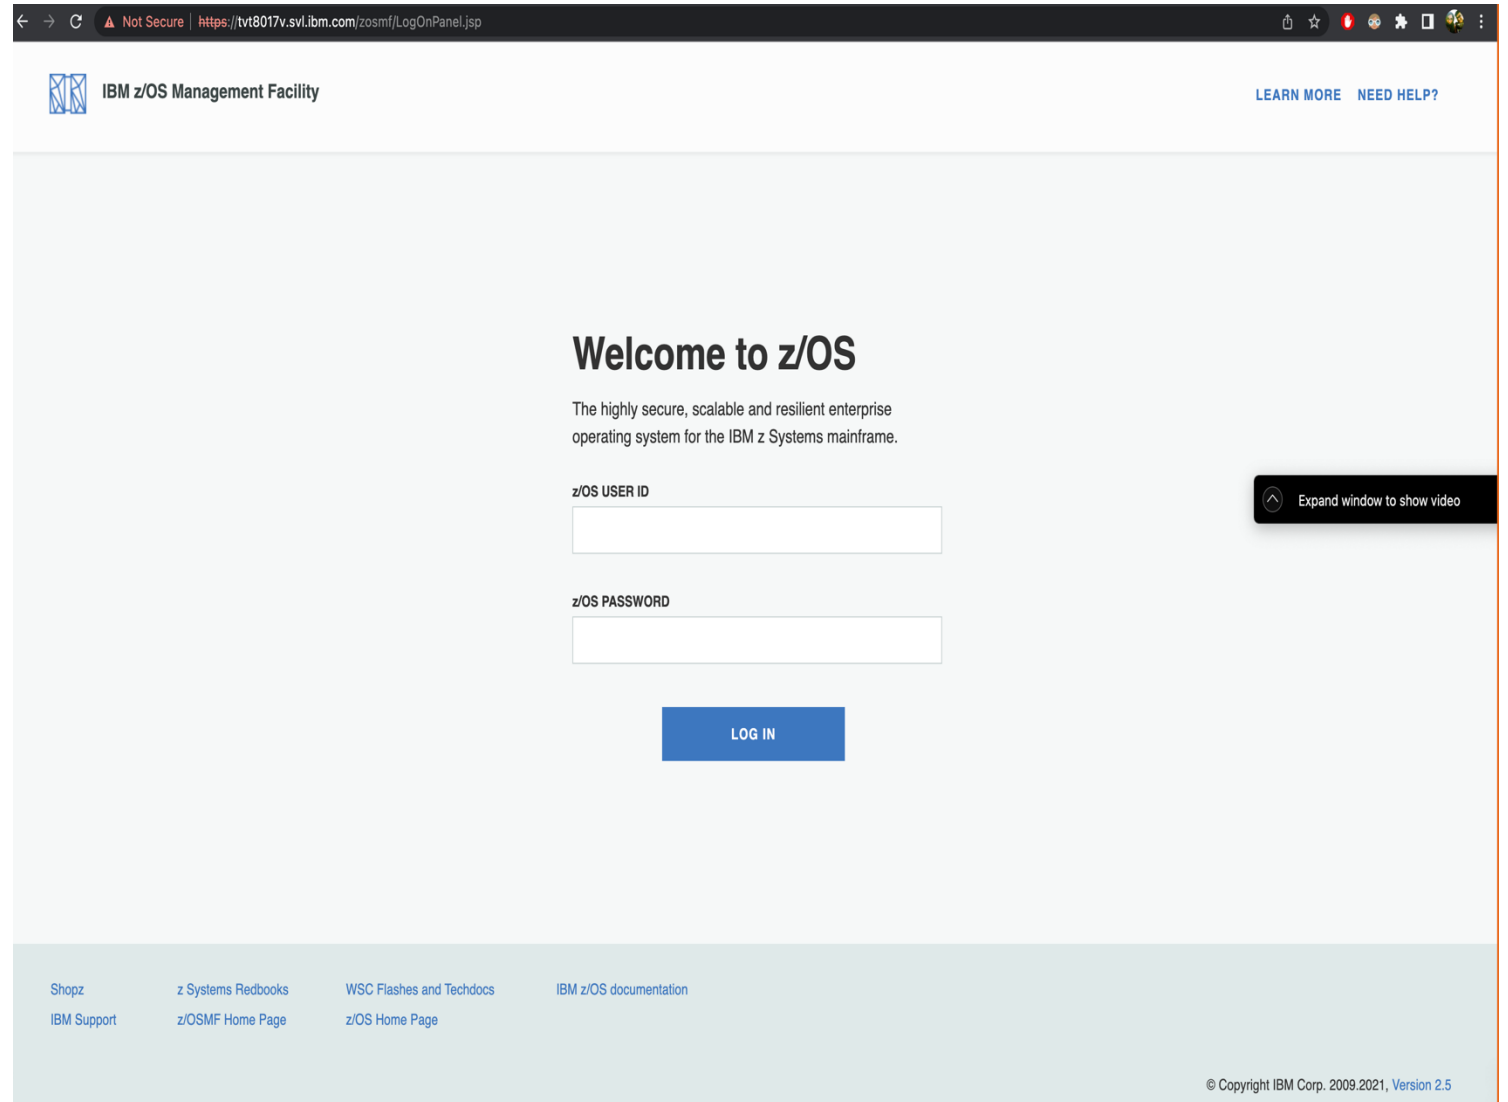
Not Secure | https://tvt8017v.svl.ibm.com/zosmf/LogOnPanel.jsp

IBM z/OS Management Facility

LEARN MORE NEED HELP?

Welcome to z/OS

The highly secure, scalable and resilient enterprise operating system for the IBM z Systems mainframe.

z/OS USER ID

z/OS PASSWORD

LOG IN

Expand window to show video

Shopz
IBM Support

z Systems Redbooks
z/OSMF Home Page

WSC Flashes and Techdocs
z/OS Home Page

IBM z/OS documentation

© Copyright IBM Corp. 2009.2021, Version 2.5